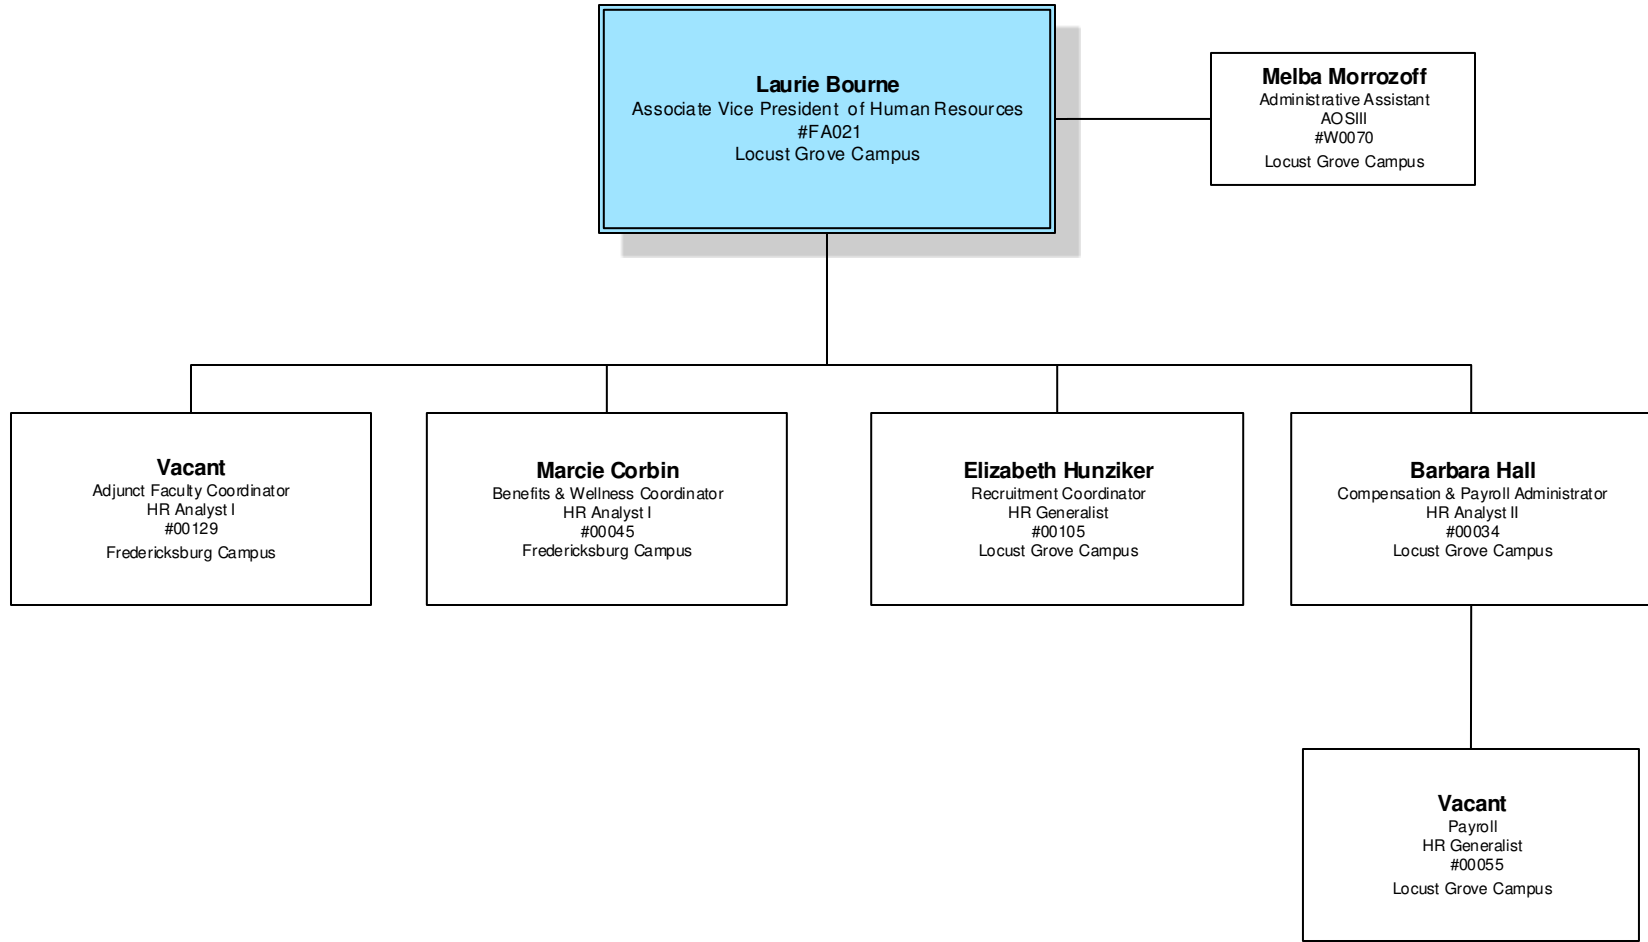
Laurie Bourne
Associate Vice President of Human Resources
#FA021
Locust Grove Campus

Melba Morrozoff
Administrative Assistant
AOSIII
#W0070
Locust Grove Campus

Vacant
Adjunct Faculty Coordinator
HR Analyst I
#00129
Fredericksburg Campus

Marcie Corbin
Benefits & Wellness Coordinator
HR Analyst I
#00045
Fredericksburg Campus

Elizabeth Hunziker
Recruitment Coordinator
HR Generalist
#00105
Locust Grove Campus

Barbara Hall
Compensation & Payroll Administrator
HR Analyst II
#00034
Locust Grove Campus

Vacant
Payroll
HR Generalist
#00055
Locust Grove Campus